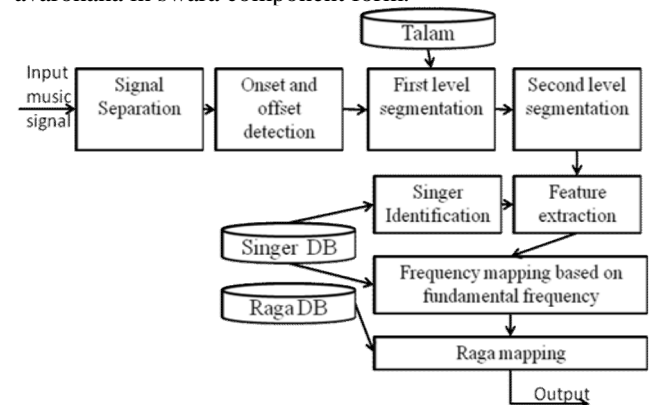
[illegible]

Talam

Input music signal

Signal Separation

Onset and offset detection

First level segmentation

Second level segmentation

Singer Identification

Feature extraction

Singer DB

Frequency mapping based on fundamental frequency

Raga DB

Raga mapping

Output